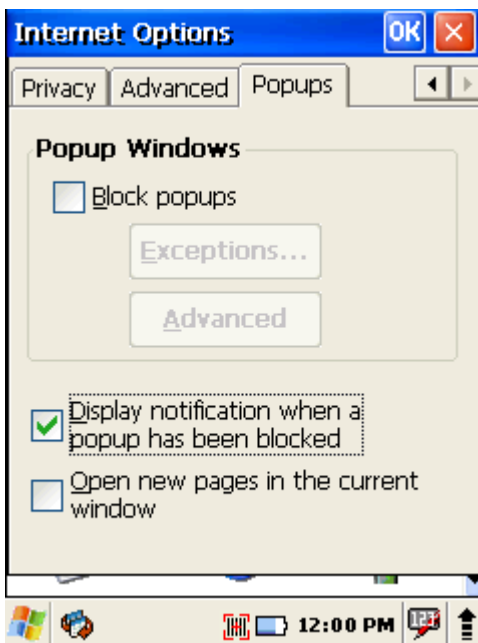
Internet Options OK ×

Privacy | Advanced | Popups

Popup Windows

Block popups

Exceptions...

Advanced

Display notification when a popup has been blocked

Open new pages in the current window

12:00 PM